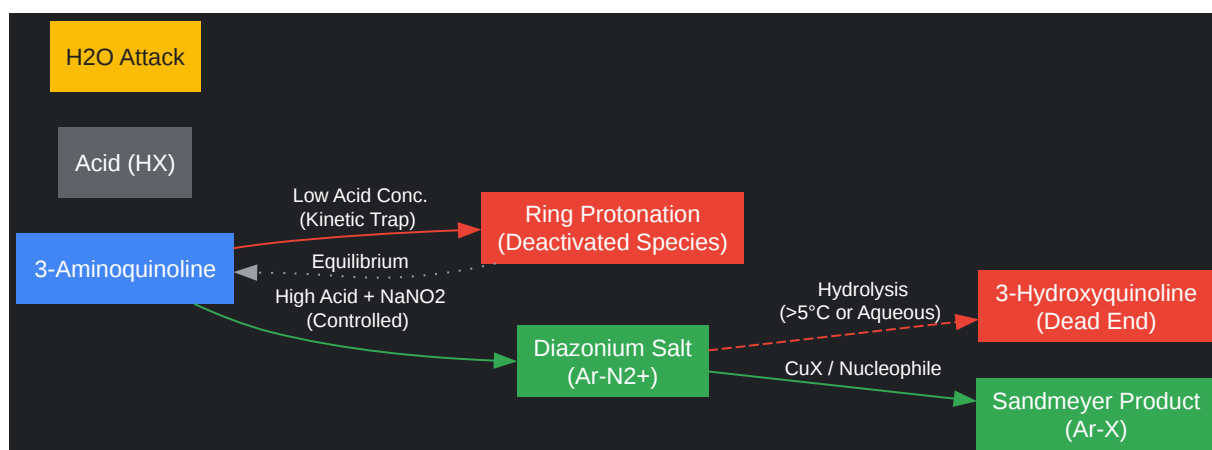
H2O Attack

Acid (HX)

3-Aminoquinoline

Low Acid Conc.
(Kinetic Trap)

Ring Protonation
(Deactivated Species)

Equilibrium

High Acid + NaNO2
(Controlled)

Diazonium Salt
(Ar-N2+)

Hydrolysis
(>5°C or Aqueous)

3-Hydroxyquinoline
(Dead End)

CuX / Nucleophile

Sandmeyer Product
(Ar-X)